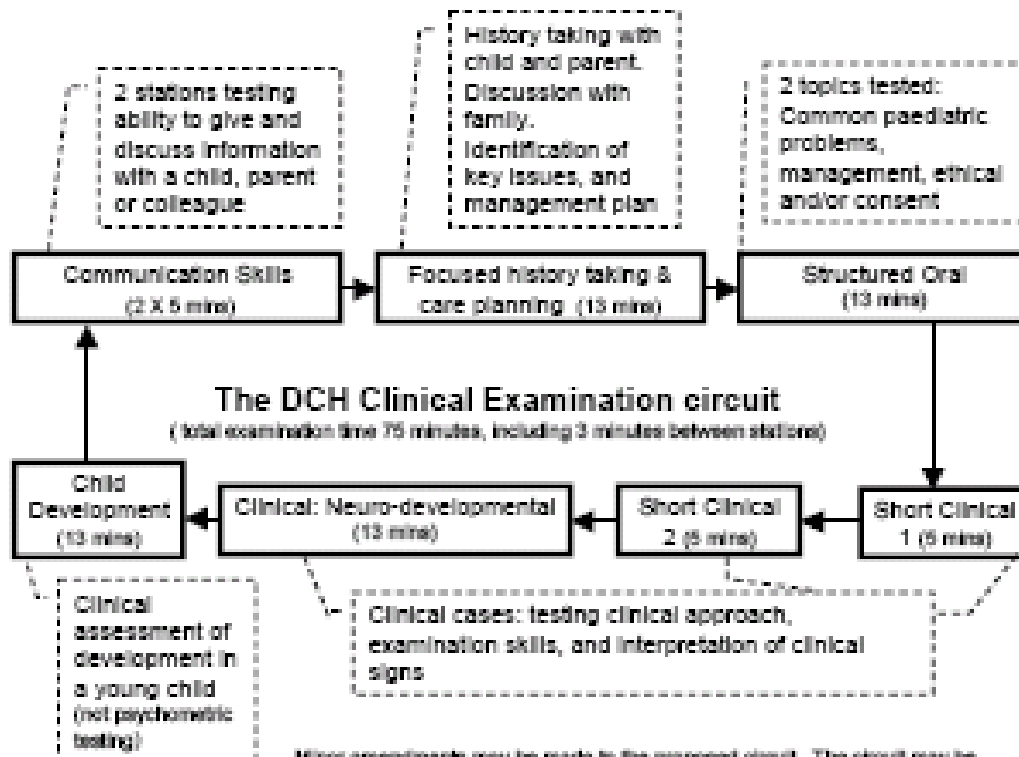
2 stations testing ability to give and discuss information with a child, parent or colleague

History taking with child and parent. Discussion with family. Identification of key issues, and management plan

2 topics tested: Common paediatric problems, management, ethical and/or consent

Communication Skills (2 X 6 mins)

Focused history taking & care planning (13 mins)

Structured Oral (13 mins)

The DCH Clinical Examination circuit
( total examination time 75 minutes, including 3 minutes between stations)

Child Development (13 mins)

Clinical: Neuro-developmental (13 mins)

Short Clinical 2 (6 mins)

Short Clinical 1 (6 mins)

Clinical assessment of development in a young child (not psychometric testing)

Clinical cases: testing clinical approach, examination skills, and interpretation of clinical signs

Minor amendments may be made to the proposed circuit. The circuit may be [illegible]